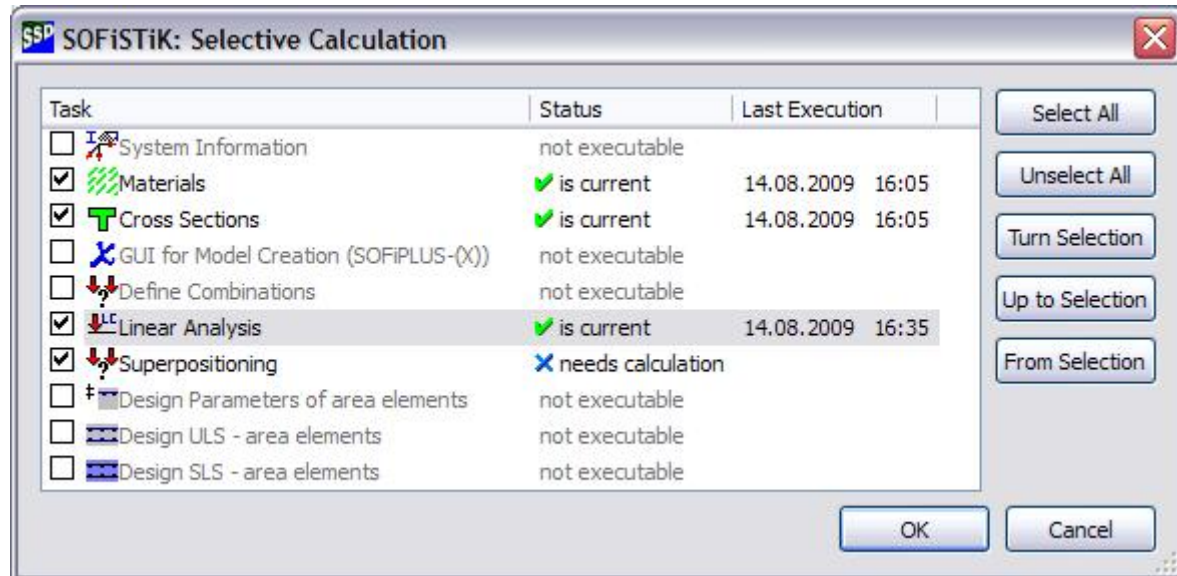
SSP SOFiSTiK: Selective Calculation

| Task | Status | Last Execution |
|---|---|---|
| System Information | not executable | |
| Materials | is current | 14.08.2009 16:05 |
| Cross Sections | is current | 14.08.2009 16:05 |
| GUI for Model Creation (SOFiPLUS-(X)) | not executable | |
| Define Combinations | not executable | |
| Linear Analysis | is current | 14.08.2009 16:35 |
| Superpositioning | needs calculation | |
| Design Parameters of area elements | not executable | |
| Design ULS - area elements | not executable | |
| Design SLS - area elements | not executable | |

Select All
Unselect All
Turn Selection
Up to Selection
From Selection

OK
Cancel